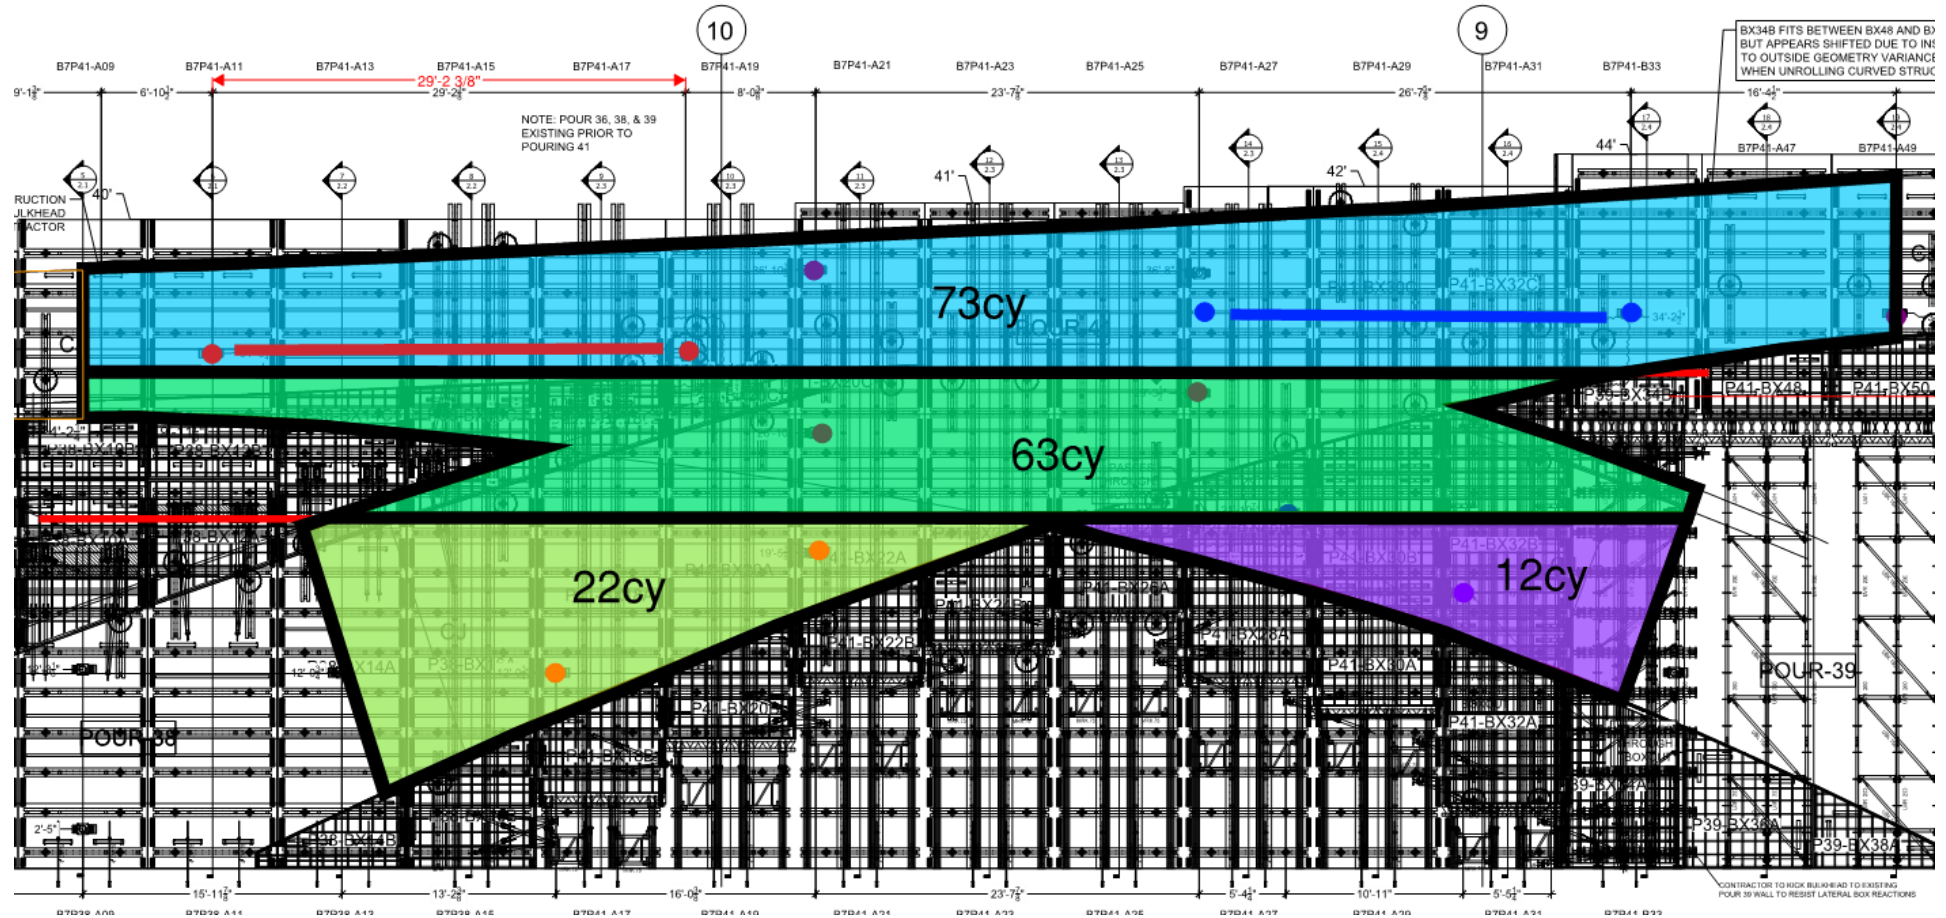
10

9

BX34B FITS BETWEEN BX48 AND BX
BUT APPEARS SHIFTED DUE TO INS
TO OUTSIDE GEOMETRY VARIANCE
WHEN UNROLLING CURVED STRUC

B7P41-A09 B7P41-A11 B7P41-A13 B7P41-A15 B7P41-A17 B7P41-A19 B7P41-A21 B7P41-A23 B7P41-A25 B7P41-A27 B7P41-A29 B7P41-A31 B7P41-B33

29'-2 3/8"

9'-1$\frac{1}{8}$" 6'-10$\frac{1}{2}$" 29'-2$\frac{3}{8}$" 8'-0$\frac{3}{8}$" 23'-7$\frac{1}{2}$" 26'-7$\frac{3}{8}$" 16'-4$\frac{1}{2}$"

NOTE: POUR 36, 38, & 39 EXISTING PRIOR TO POURING 41

RUCTION
JLKHEAD
TACTOR

40'

41'

42'

44'

B7P41-A47 B7P41-A49

73cy

POUR 41

P41-BX32C

P41-BX48 P41-BX50

63cy

22cy

P41-BX22A

12cy

P41-BX32B

P41-BX22B

P41-BX28A

P41-BX30A

P41-BX20

P41-BX32A

POUR-39

POUR 38

P38-BX14B

P39-BX36A

P39-BX38A

2'-5"

15'-11$\frac{7}{8}$" 13'-2$\frac{3}{8}$" 16'-0$\frac{3}{8}$" 23'-7$\frac{1}{2}$" 5'-4$\frac{1}{2}$" 10'-11" 5'-5$\frac{1}{2}$"

CONTRACTOR TO KICK BULKHEAD TO EXISTING POUR 39 WALL TO RESIST LATERAL BOX REACTIONS

B7P38-A09 B7P38-A11 B7P38-A13 B7P38-A15 B7P41-A17 B7P41-A19 B7P41-A21 B7P41-A23 B7P41-A25 B7P41-A27 B7P41-A29 B7P41-A31 B7P41-B33